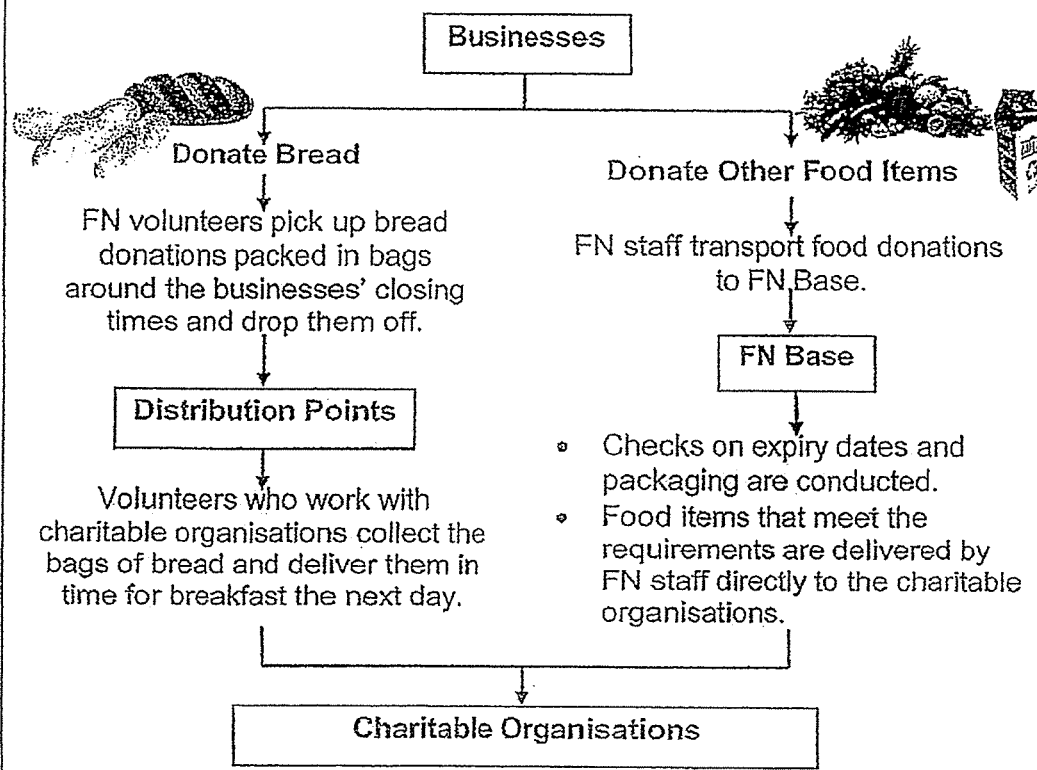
Businesses

Donate Bread

FN volunteers pick up bread donations packed in bags around the businesses' closing times and drop them off.

Distribution Points

Volunteers who work with charitable organisations collect the bags of bread and deliver them in time for breakfast the next day.

Donate Other Food Items

FN staff transport food donations to FN Base.

FN Base

- Checks on expiry dates and packaging are conducted.
- Food items that meet the requirements are delivered by FN staff directly to the charitable organisations.

Charitable Organisations